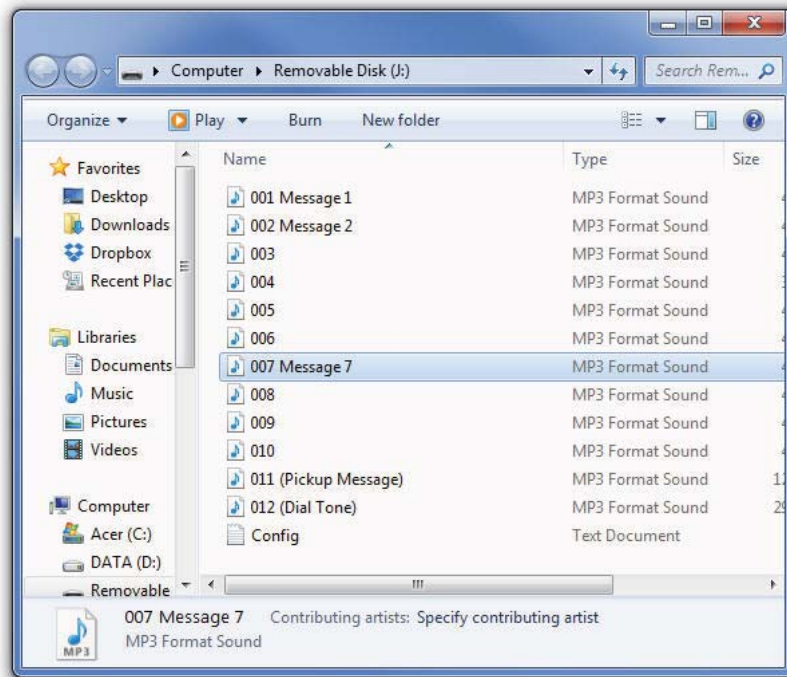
Computer ▸ Removable Disk (J:)

Search Rem...

Organize ▾ Play ▾ Burn New folder

Favorites
Desktop
Downloads
Dropbox
Recent Plac

Libraries
Documents
Music
Pictures
Videos

Computer
Acer (C:)
DATA (D:)
Removable

| Name | Type | Size |
|---|---|---|
| 001 Message 1 | MP3 Format Sound | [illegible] |
| 002 Message 2 | MP3 Format Sound | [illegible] |
| 003 | MP3 Format Sound | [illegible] |
| 004 | MP3 Format Sound | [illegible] |
| 005 | MP3 Format Sound | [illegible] |
| 006 | MP3 Format Sound | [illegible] |
| 007 Message 7 | MP3 Format Sound | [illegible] |
| 008 | MP3 Format Sound | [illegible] |
| 009 | MP3 Format Sound | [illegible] |
| 010 | MP3 Format Sound | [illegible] |
| 011 (Pickup Message) | MP3 Format Sound | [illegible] |
| 012 (Dial Tone) | MP3 Format Sound | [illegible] |
| Config | Text Document | |

007 Message 7 Contributing artists: Specify contributing artist
MP3 Format Sound
MP3